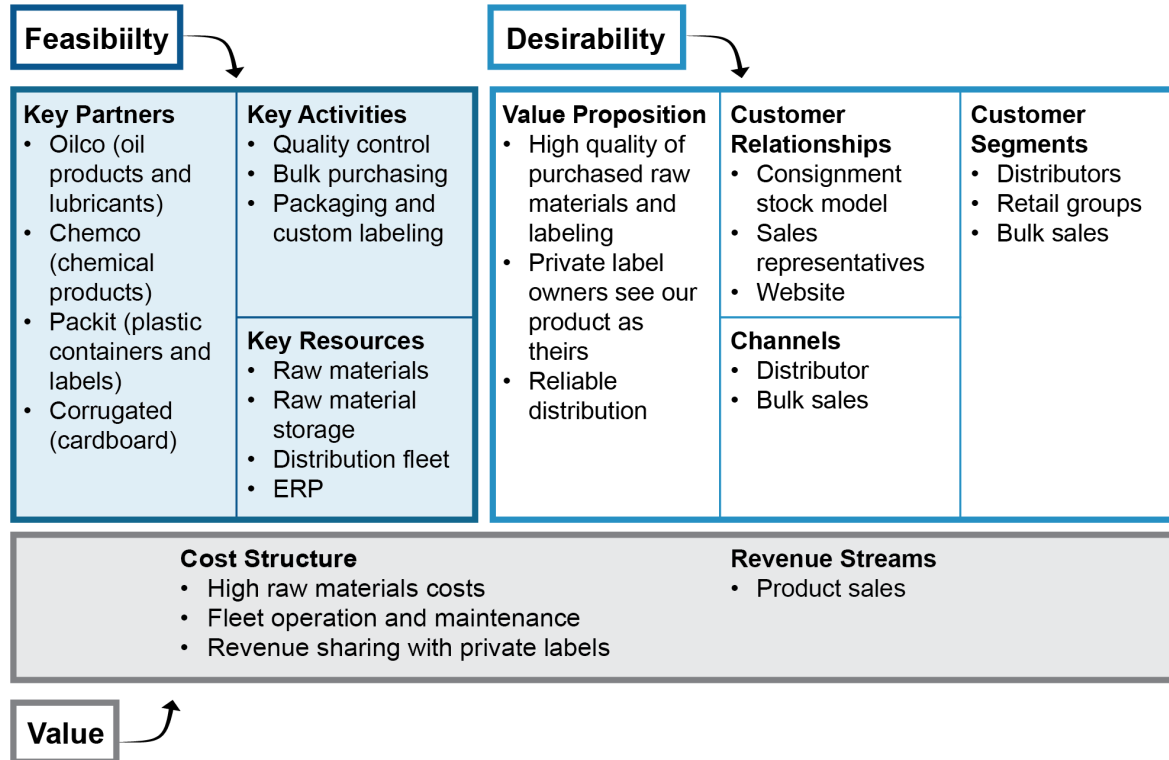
Feasibiilty

Desirability

Key Partners
- Oilco (oil products and lubricants)
- Chemco (chemical products)
- Packit (plastic containers and labels)
- Corrugated (cardboard)

Key Activities
- Quality control
- Bulk purchasing
- Packaging and custom labeling

Key Resources
- Raw materials
- Raw material storage
- Distribution fleet
- ERP

Value Proposition
- High quality of purchased raw materials and labeling
- Private label owners see our product as theirs
- Reliable distribution

Customer Relationships
- Consignment stock model
- Sales representatives
- Website

Channels
- Distributor
- Bulk sales

Customer Segments
- Distributors
- Retail groups
- Bulk sales

Cost Structure
- High raw materials costs
- Fleet operation and maintenance
- Revenue sharing with private labels

Revenue Streams
- Product sales

Value